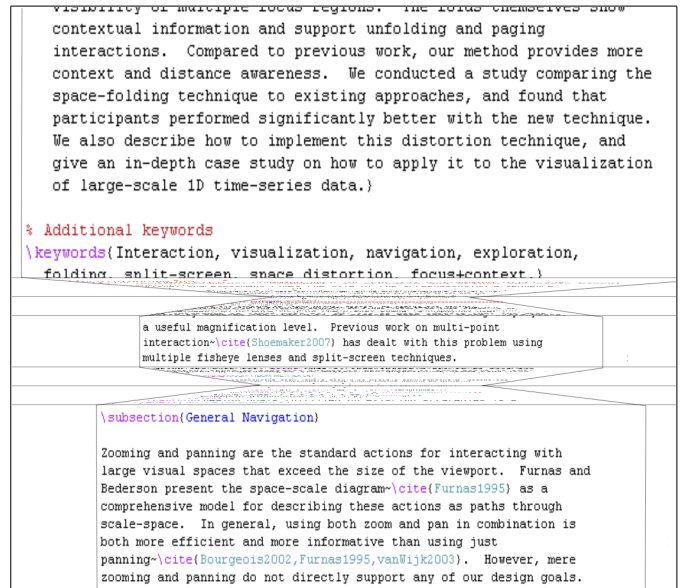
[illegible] contextual information and support unfolding and paging interactions. Compared to previous work, our method provides more context and distance awareness. We conducted a study comparing the space-folding technique to existing approaches, and found that participants performed significantly better with the new technique. We also describe how to implement this distortion technique, and give an in-depth case study on how to apply it to the visualization of large-scale 1D time-series data.}

% Additional keywords
\keywords{Interaction, visualization, navigation, exploration, folding, split-screen, space distortion, focus+context.}

a useful magnification level. Previous work on multi-point interaction~\cite{Shoemaker2007} has dealt with this problem using multiple fisheye lenses and split-screen techniques.

\subsection{General Navigation}

Zooming and panning are the standard actions for interacting with large visual spaces that exceed the size of the viewport. Furnas and Bederson present the space-scale diagram~\cite{Furnas1995} as a comprehensive model for describing these actions as paths through scale-space. In general, using both zoom and pan in combination is both more efficient and more informative than using just panning~\cite{Bourgeois2002,Furnas1995,vanWijk2003}. However, mere zooming and panning do not directly support any of our design goals.